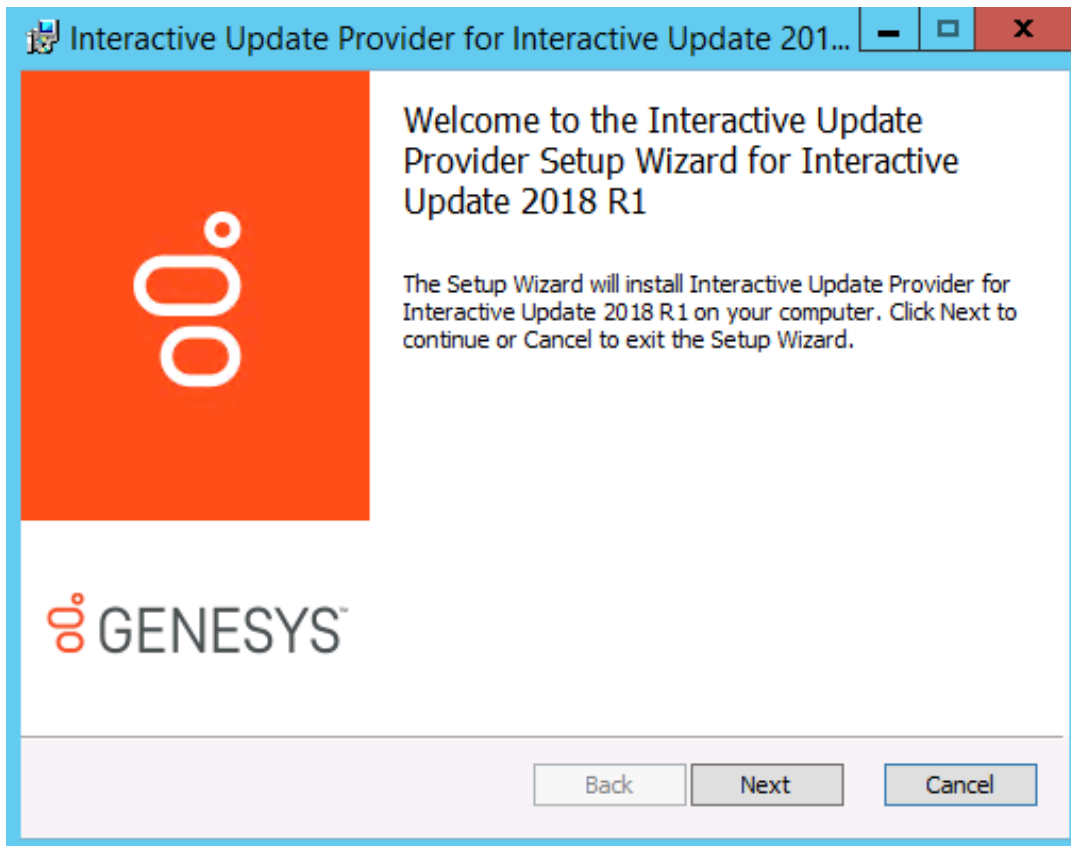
Interactive Update Provider for Interactive Update 201...

Welcome to the Interactive Update Provider Setup Wizard for Interactive Update 2018 R1

The Setup Wizard will install Interactive Update Provider for Interactive Update 2018 R1 on your computer. Click Next to continue or Cancel to exit the Setup Wizard.

GENESYS™

Back

Next

Cancel